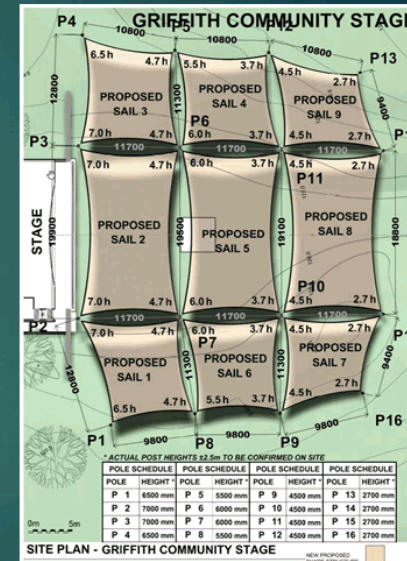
GRIFFITH COMMUNITY STAGE

P4 10800 P5 10800 P12 10800 P13

6.5h 4.7h 5.5h 3.7h 4.5h 2.7h

12800 PROPOSED SAIL 3 11300 PROPOSED SAIL 4 PROPOSED SAIL 9 9400

P6

P3 7.0h 4.7h 6.0h 3.7h 4.5h 2.7h P1

11700 11700 11700

7.0h 4.7h 6.0h 3.7h 4.5h 2.7h

P11

STAGE 19900 PROPOSED SAIL 2 19500 PROPOSED SAIL 5 19100 PROPOSED SAIL 8 18900

P10

7.0h 4.7h 6.0h 3.7h 4.5h 2.7h

P2 11700 11700 11700

7.0h 4.7h 6.0h 3.7h 4.5h 2.7h P1

P7

12800 PROPOSED SAIL 1 11300 PROPOSED SAIL 6 11300 PROPOSED SAIL 7 9400

2.7h

6.5h 4.7h 5.5h 3.7h 4.5h

P16

P1 9800 P8 9800 P9 9800

* ACTUAL POST HEIGHTS ±2.5m TO BE CONFIRMED ON SITE

| POLE SCHEDULE | | POLE SCHEDULE | | POLE SCHEDULE | | POLE SCHEDULE | |
|---|---|---|---|---|---|---|---|
| POLE | HEIGHT * | POLE | HEIGHT * | POLE | HEIGHT * | POLE | HEIGHT * |
| P 1 | 6500 mm | P 5 | 5500 mm | P 9 | 4500 mm | P 13 | 2700 mm |
| P 2 | 7000 mm | P 6 | 6000 mm | P 10 | 4500 mm | P 14 | 2700 mm |
| P 3 | 7000 mm | P 7 | 6000 mm | P 11 | 4500 mm | P 15 | 2700 mm |
| P 4 | 6500 mm | P 8 | 5500 mm | P 12 | 4500 mm | P 16 | 2700 mm |

0m 5m

SITE PLAN - GRIFFITH COMMUNITY STAGE

NEW PROPOSED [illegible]